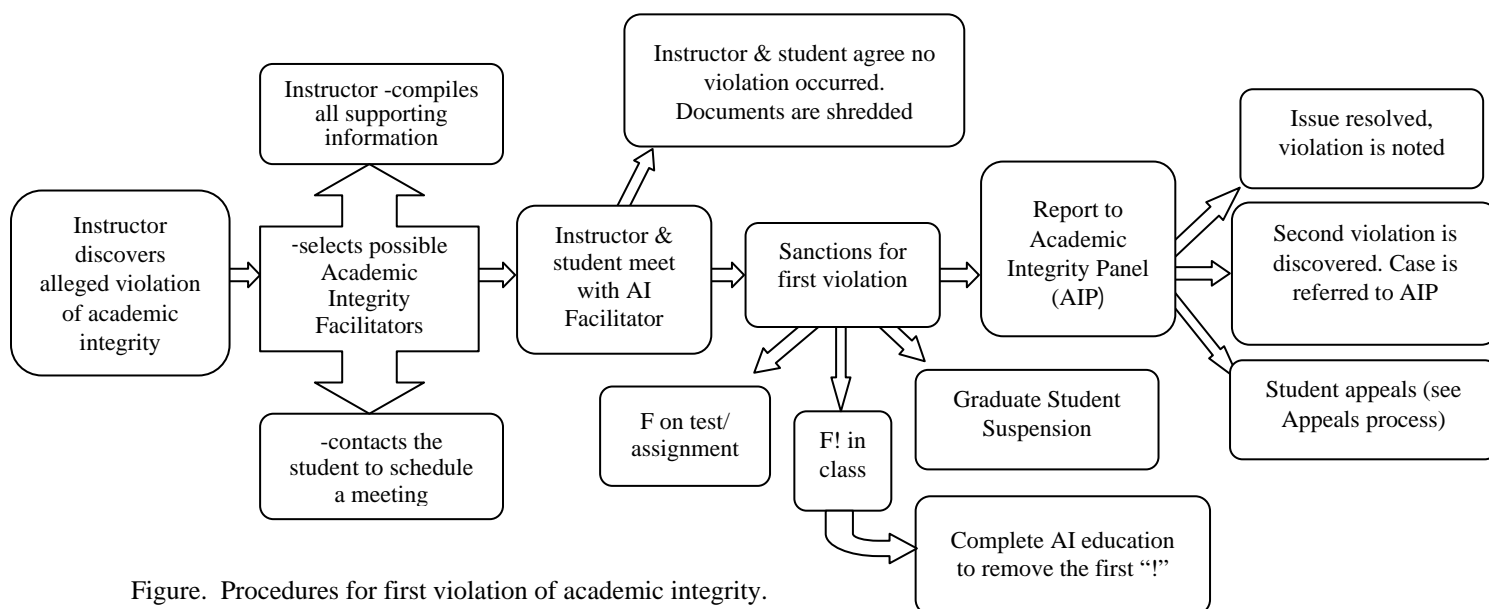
Instructor discovers alleged violation of academic integrity

Instructor -compiles all supporting information

-selects possible Academic Integrity Facilitators

-contacts the student to schedule a meeting

Instructor & student meet with AI Facilitator

Instructor & student agree no violation occurred. Documents are shredded

Sanctions for first violation

F on test/ assignment

F! in class

Graduate Student Suspension

Complete AI education to remove the first "!"

Report to Academic Integrity Panel (AIP)

Issue resolved, violation is noted

Second violation is discovered. Case is referred to AIP

Student appeals (see Appeals process)

Figure. Procedures for first violation of academic integrity.